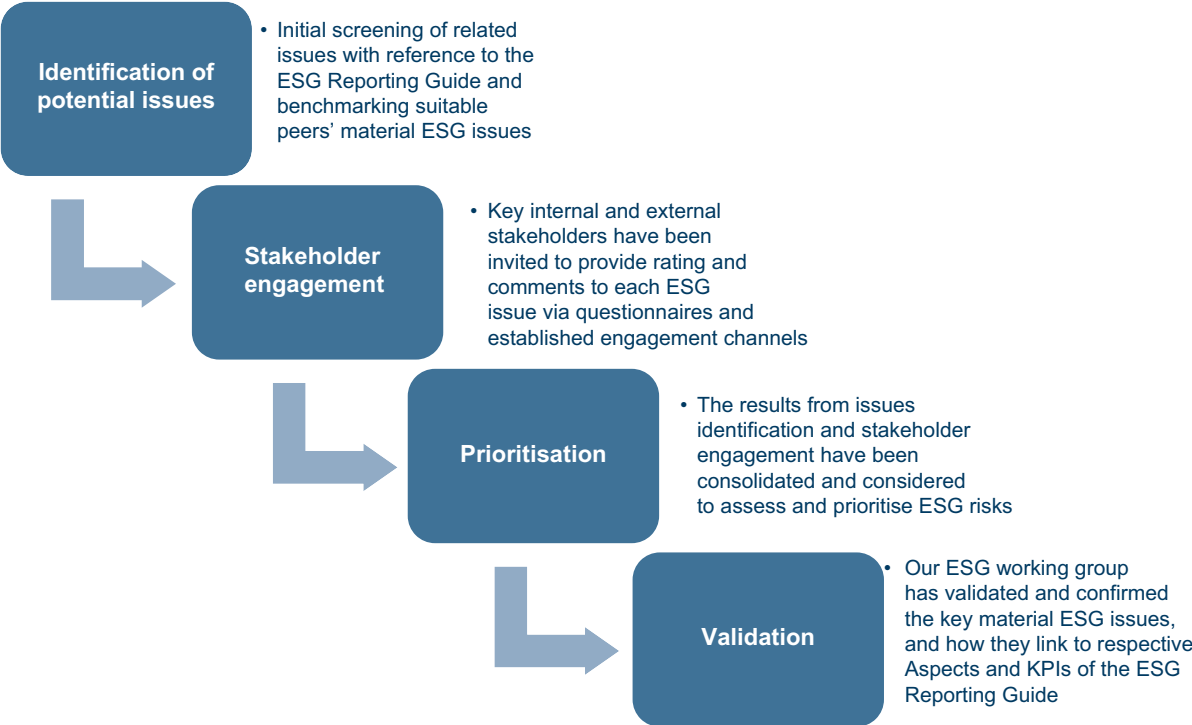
Identification of potential issues

• Initial screening of related issues with reference to the ESG Reporting Guide and benchmarking suitable peers' material ESG issues

Stakeholder engagement

• Key internal and external stakeholders have been invited to provide rating and comments to each ESG issue via questionnaires and established engagement channels

Prioritisation

• The results from issues identification and stakeholder engagement have been consolidated and considered to assess and prioritise ESG risks

Validation

• Our ESG working group has validated and confirmed the key material ESG issues, and how they link to respective Aspects and KPIs of the ESG Reporting Guide